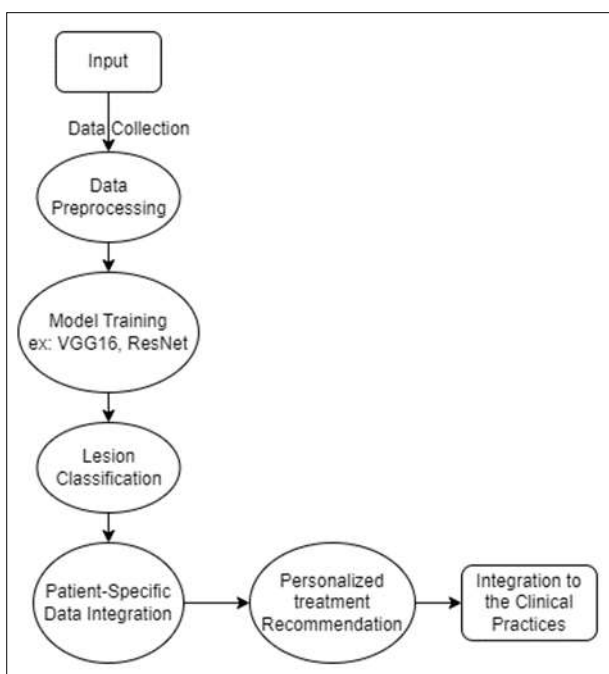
Input

Data Collection

Data Preprocessing

Model Training ex: VGG16, ResNet

Lesion Classification

Patient-Specific Data Integration

Personalized treatment Recommendation

Integration to the Clinical Practices